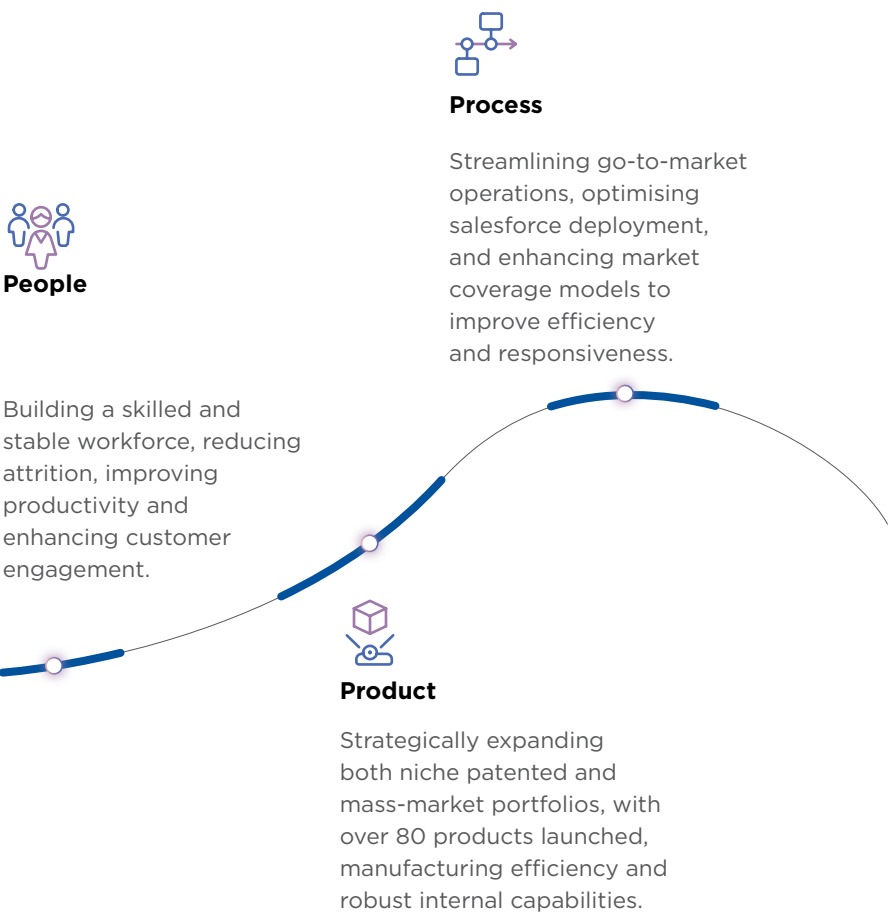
Process

Streamlining go-to-market operations, optimising salesforce deployment, and enhancing market coverage models to improve efficiency and responsiveness.

People

Building a skilled and stable workforce, reducing attrition, improving productivity and enhancing customer engagement.

Product

Strategically expanding both niche patented and mass-market portfolios, with over 80 products launched, manufacturing efficiency and robust internal capabilities.